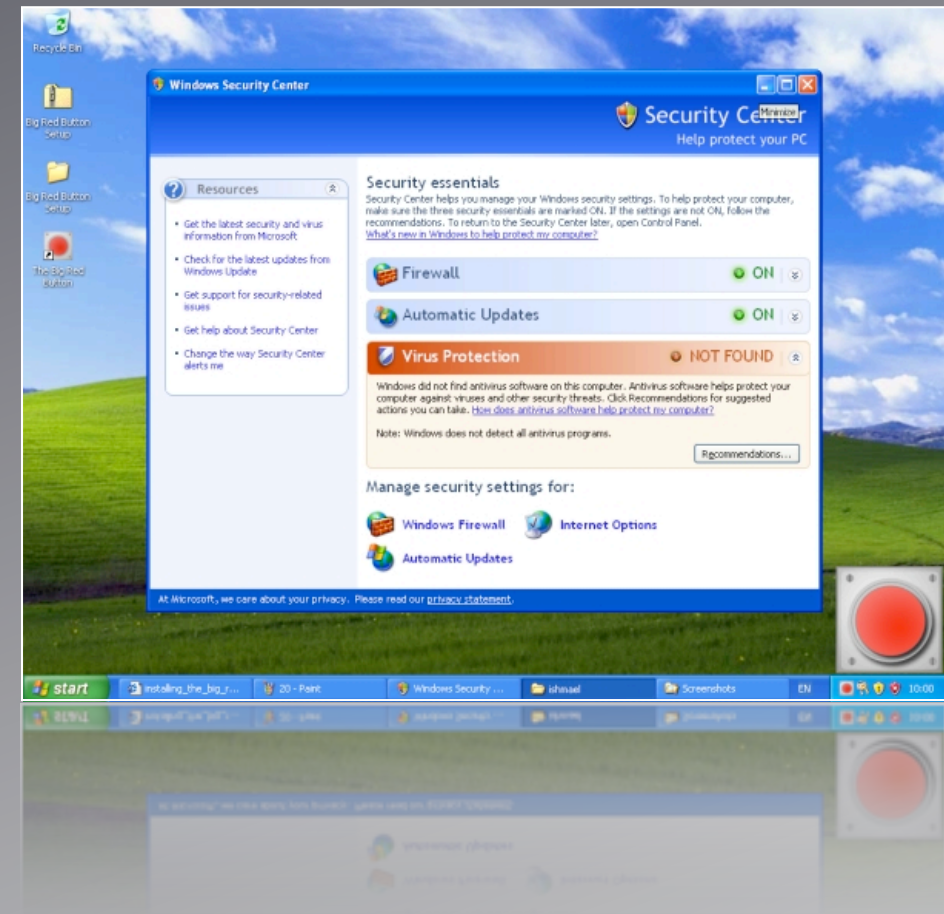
Recycle Bin

Big Red Button Setup

Big Red Button Setup

The Big Red Button

Windows Security Center

Security Center Minimize

Help protect your PC

Resources

Get the latest security and virus information from Microsoft

Check for the latest updates from Windows Update

Get support for security-related issues

Get help about Security Center

Change the way Security Center alerts me

Security essentials

Security Center helps you manage your Windows security settings. To help protect your computer, make sure the three security essentials are marked ON. If the settings are not ON, follow the recommendations. To return to the Security Center later, open Control Panel.

What's new in Windows to help protect my computer?

Firewall ON

Automatic Updates ON

Virus Protection NOT FOUND

Windows did not find antivirus software on this computer. Antivirus software helps protect your computer against viruses and other security threats. Click Recommendations for suggested actions you can take. How does antivirus software help protect my computer?

Note: Windows does not detect all antivirus programs.

Recommendations...

Manage security settings for:

Windows Firewall

Internet Options

Automatic Updates

At Microsoft, we care about your privacy. Please read our privacy statement.

start

Installing_the_big_r...

20 - Paint

Windows Security ...

ishmael

Screenshots

EN

10:00